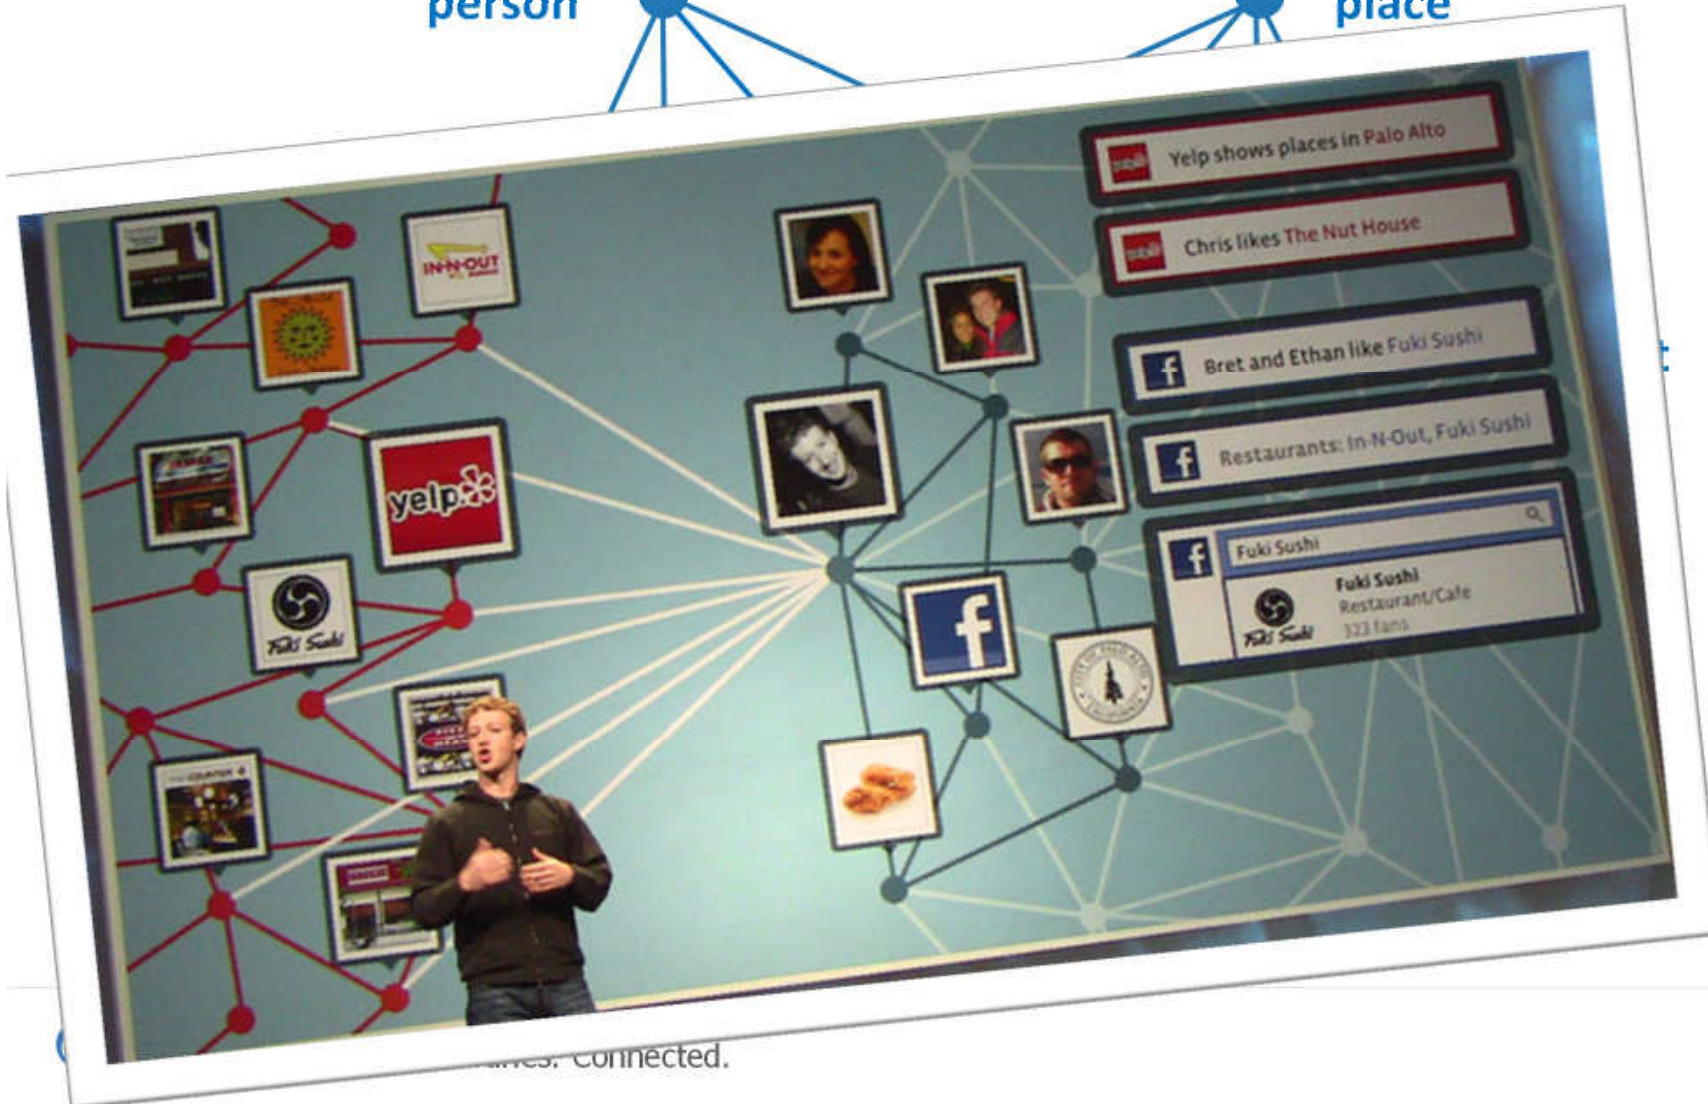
person

place

IN-N-OUT

yelp

Fuki Sushi

Yelp shows places in Palo Alto

Chris likes The Nut House

Bret and Ethan like Fuki Sushi

Restaurants: In-N-Out, Fuki Sushi

Fuki Sushi

Fuki Sushi
Restaurant/Cafe
323 fans

f

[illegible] Connected.